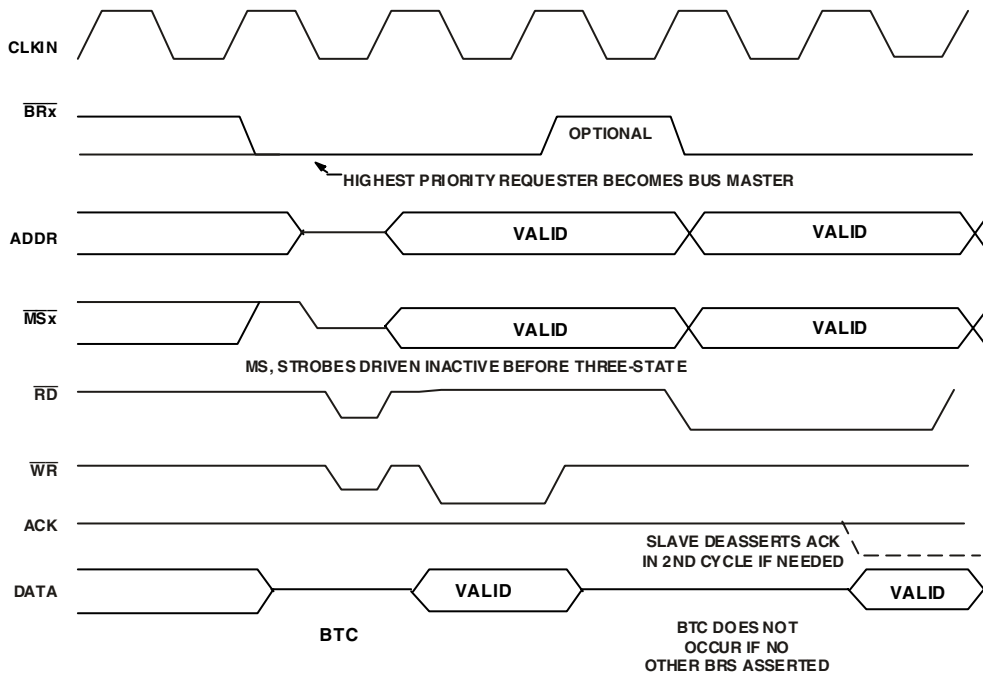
CLKIN

$\overline{BRx}$

OPTIONAL

HIGHEST PRIORITY REQUESTER BECOMES BUS MASTER

ADDR

VALID

VALID

$\overline{MSx}$

VALID

VALID

MS, STROBES DRIVEN INACTIVE BEFORE THREE-STATE

$\overline{RD}$

$\overline{WR}$

ACK

SLAVE DEASSERTS ACK IN 2ND CYCLE IF NEEDED

DATA

VALID

VALID

BTC

BTC DOES NOT OCCUR IF NO OTHER BRS ASSERTED